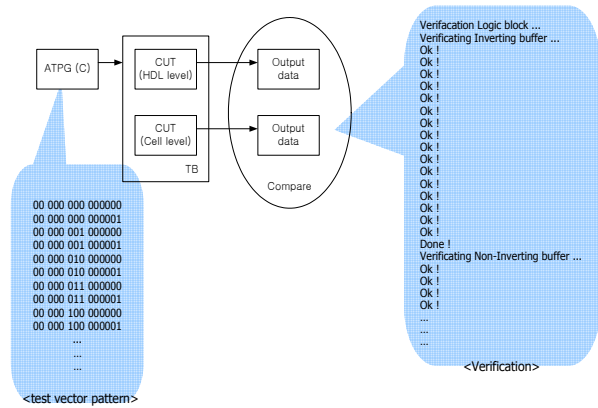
ATPG (C)

CUT
(HDL level)

CUT
(Cell level)

TB

Output
data

Output
data

Compare

00 000 000 000000
00 000 000 000001
00 000 001 000000
00 000 001 000001
00 000 010 000000
00 000 010 000001
00 000 011 000000
00 000 011 000001
00 000 100 000000
00 000 100 000001
...
...
...

<test vector pattern>

Verifacation Logic block ...
Verificating Inverting buffer ...
Ok !
Ok !
Ok !
Ok !
Ok !
Ok !
Ok !
Ok !
Ok !
Ok !
Ok !
Ok !
Ok !
Ok !
Ok !
Ok !
Done !
Verificating Non-Inverting buffer ...
Ok !
Ok !
Ok !
Ok !
...
...
...

<Verification>